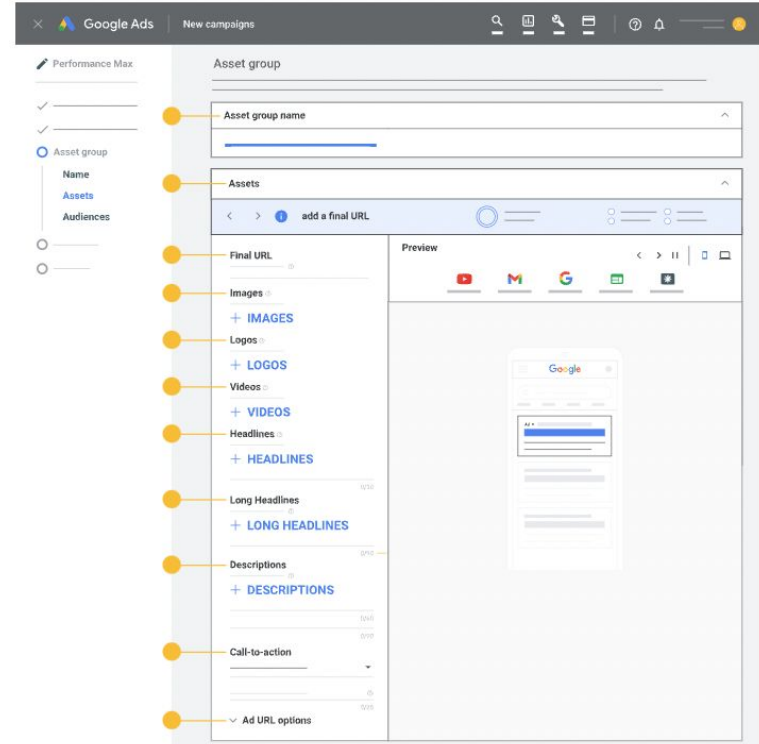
Google Ads | New campaigns

Performance Max

Asset group
Name
Assets
Audiences

Asset group

Asset group name

Assets

add a final URL

Final URL

Images
+ IMAGES

Logos
+ LOGOS

Videos
+ VIDEOS

Headlines
+ HEADLINES

Long Headlines
+ LONG HEADLINES

Descriptions
+ DESCRIPTIONS

Call-to-action

Ad URL options

Preview

Google

Ad